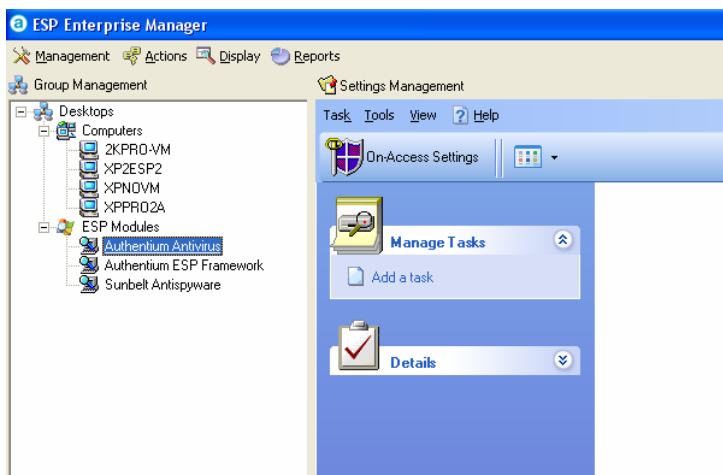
ESP Enterprise Manager

Management Actions Display Reports

Group Management

Settings Management

Desktops
Computers
2KPRO-VM
XP2ESP2
XPNOVM
XPPRO2A
ESP Modules
Authentium Antivirus
Authentium ESP Framework
Sunbelt Antispyware

Task Tools View Help

On-Access Settings

Manage Tasks

Add a task

Details